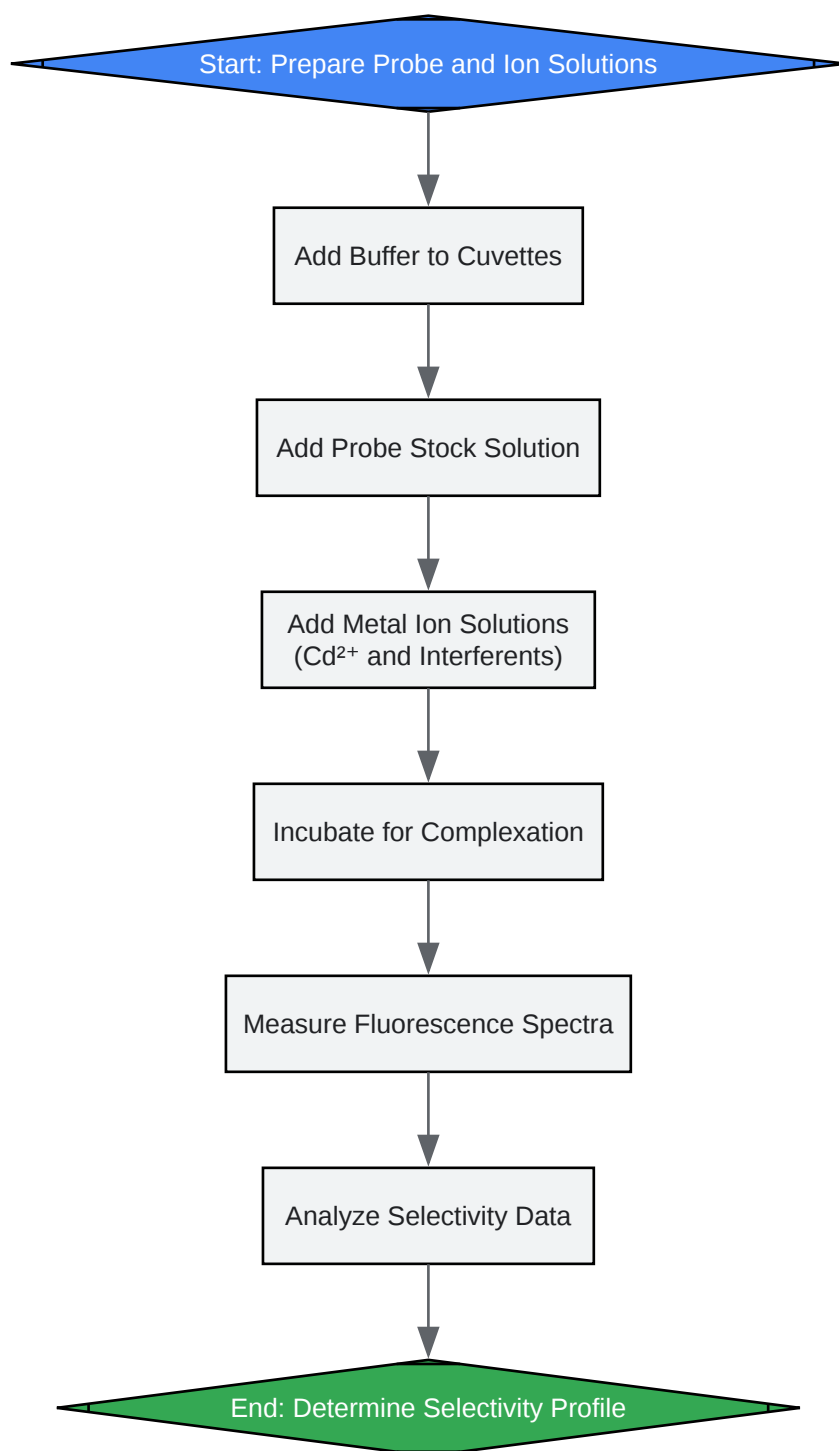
Start: Prepare Probe and Ion Solutions

Add Buffer to Cuvettes

Add Probe Stock Solution

Add Metal Ion Solutions ($Cd^{2+}$ and Interferents)

Incubate for Complexation

Measure Fluorescence Spectra

Analyze Selectivity Data

End: Determine Selectivity Profile